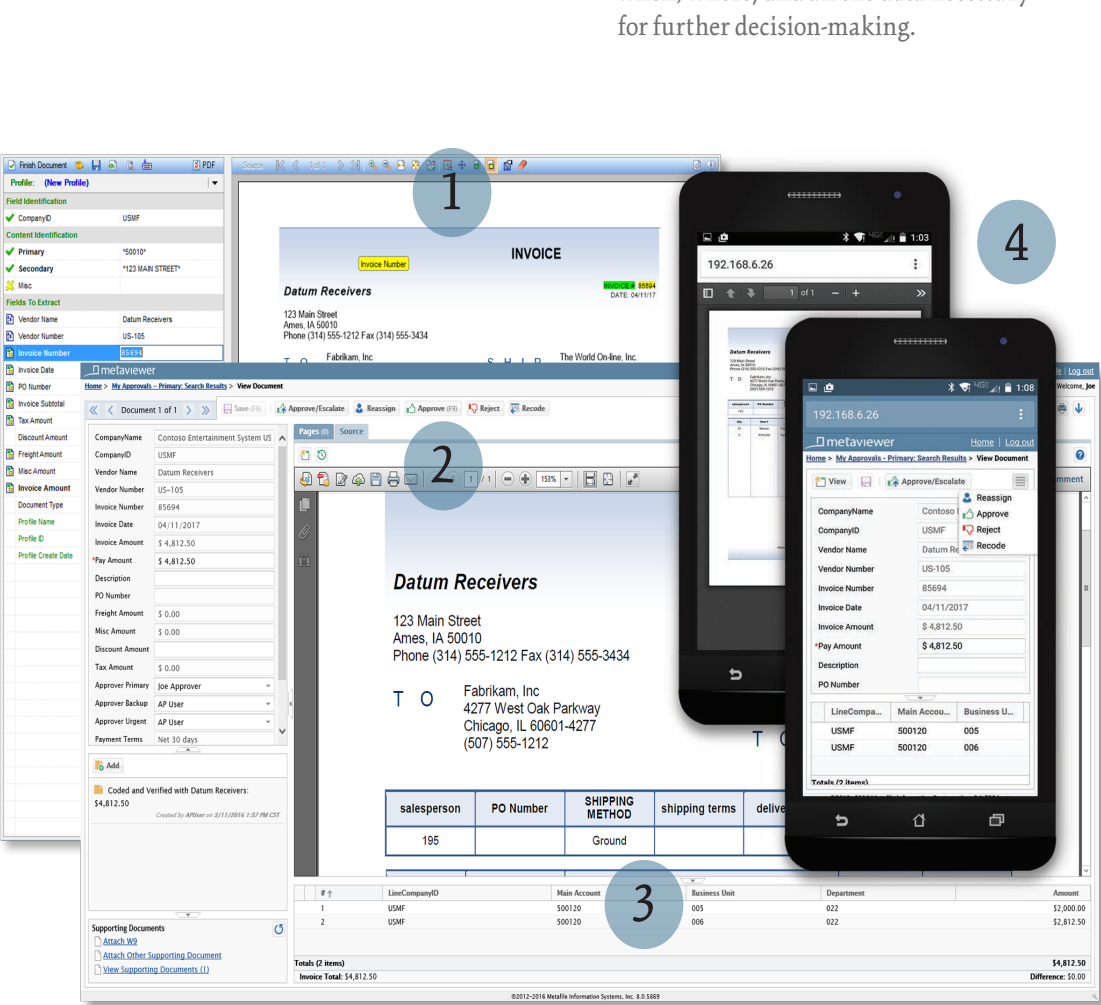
for further decision-making.

Finish Document PDF
Profile: (New Profile)
Field Identification
CompanyID USMF
Content Identification
Primary *50010*
Secondary *123 MAIN STREET*
Misc
Fields To Extract
Vendor Name Datum Receivers
Vendor Number US-105
Invoice Number 85694
Invoice Date
PO Number
Invoice Subtotal
Tax Amount
Discount Amount
Freight Amount
Misc Amount
Invoice Amount
Document Type
Profile Name
Profile ID
Profile Create Date

1

Invoice Number
INVOICE
INVOICE # 85694
DATE: 04/11/17
Datum Receivers
123 Main Street
Ames, IA 50010
Phone (314) 555-1212 Fax (314) 555-3434
T O Fabrikam, Inc
S H I P The World On-line, Inc

metaviewer
Home > My Approvals - Primary: Search Results > View Document
Document 1 of 1 Save (F6) Approve/Escalate Reassign Approve (F9) Reject Recode

| CompanyName | Contoso Entertainment System US |
|---|---|
| CompanyID | USMF |
| Vendor Name | Datum Receivers |
| Vendor Number | US-105 |
| Invoice Number | 85694 |
| Invoice Date | 04/11/2017 |
| Invoice Amount | $ 4,812.50 |
| *Pay Amount | $ 4,812.50 |
| Description | |
| PO Number | |
| Freight Amount | $ 0.00 |
| Misc Amount | $ 0.00 |
| Discount Amount | |
| Tax Amount | $ 0.00 |
| Approver Primary | Joe Approver |
| Approver Backup | AP User |
| Approver Urgent | AP User |
| Payment Terms | Net 30 days |

Add
Coded and Verified with Datum Receivers: $4,812.50
Created by APUser on 3/11/2016 1:57 PM CST

Supporting Documents
Attach W9
Attach Other Supporting Document
View Supporting Documents (1)

Pages (0) Source

2

1 / 1 153%

Datum Receivers
123 Main Street
Ames, IA 50010
Phone (314) 555-1212 Fax (314) 555-3434
T O Fabrikam, Inc
4277 West Oak Parkway
Chicago, IL 60601-4277
(507) 555-1212

| salesperson | PO Number | SHIPPING METHOD | shipping terms | delive |
|---|---|---|---|---|
| 195 | | Ground | | |

3

| # | LineCompanyID | Main Account | Business Unit | Department | Amount |
|---|---|---|---|---|---|
| 1 | USMF | 500120 | 005 | 022 | $2,000.00 |
| 2 | USMF | 500120 | 006 | 022 | $2,812.50 |

Totals (2 items) $4,812.50
Invoice Total: $4,812.50 Difference: $0.00

©2012-2016 Metafile Information Systems, Inc. 8.0.5869

4

1:03
192.168.6.26
1 of 1

1:08
192.168.6.26
metaviewer Home | Log out
Home > My Approvals - Primary: Search Results > View Document
View Approve/Escalate
Reassign
Approve
Reject
Recode

| CompanyName | Contoso |
|---|---|
| CompanyID | USMF |
| Vendor Name | Datum Re |
| Vendor Number | US-105 |
| Invoice Number | 85694 |
| Invoice Date | 04/11/2017 |
| Invoice Amount | $ 4,812.50 |
| *Pay Amount | $ 4,812.50 |
| Description | |
| PO Number | |

| LineCompa... | Main Accou... | Business U... |
|---|---|---|
| USMF | 500120 | 005 |
| USMF | 500120 | 006 |

Totals (2 items)

Log out
Welcome, Joe
mment